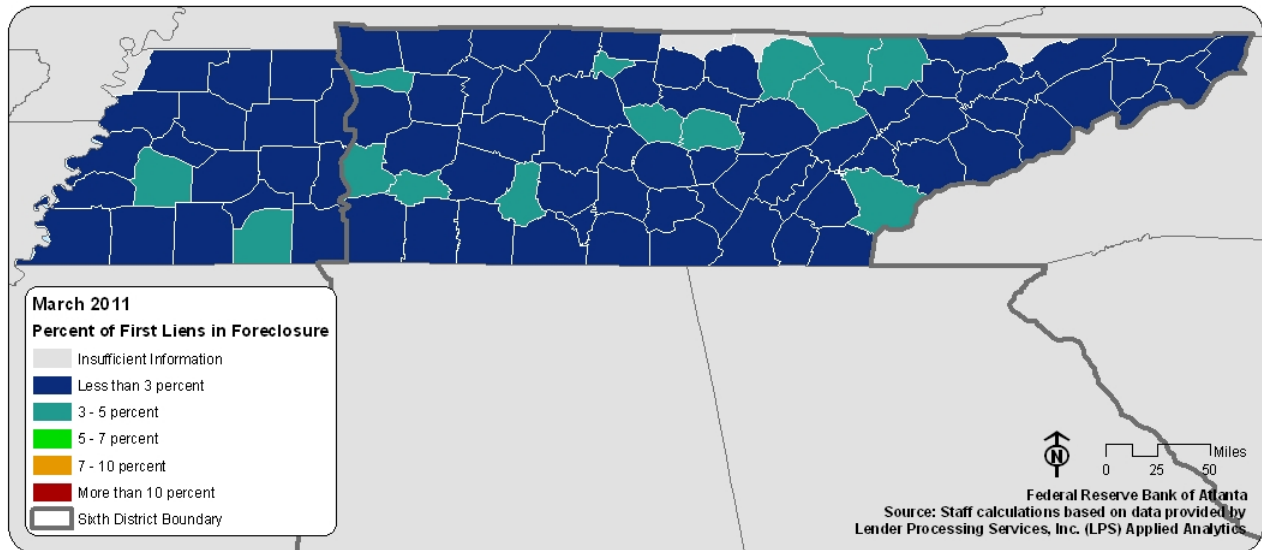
March 2011
Percent of First Liens in Foreclosure
Insufficient Information
Less than 3 percent
3 - 5 percent
5 - 7 percent
7 - 10 percent
More than 10 percent
Sixth District Boundary

N
Miles
0 25 50

Federal Reserve Bank of Atlanta
Source: Staff calculations based on data provided by
Lender Processing Services, Inc. (LPS) Applied Analytics.